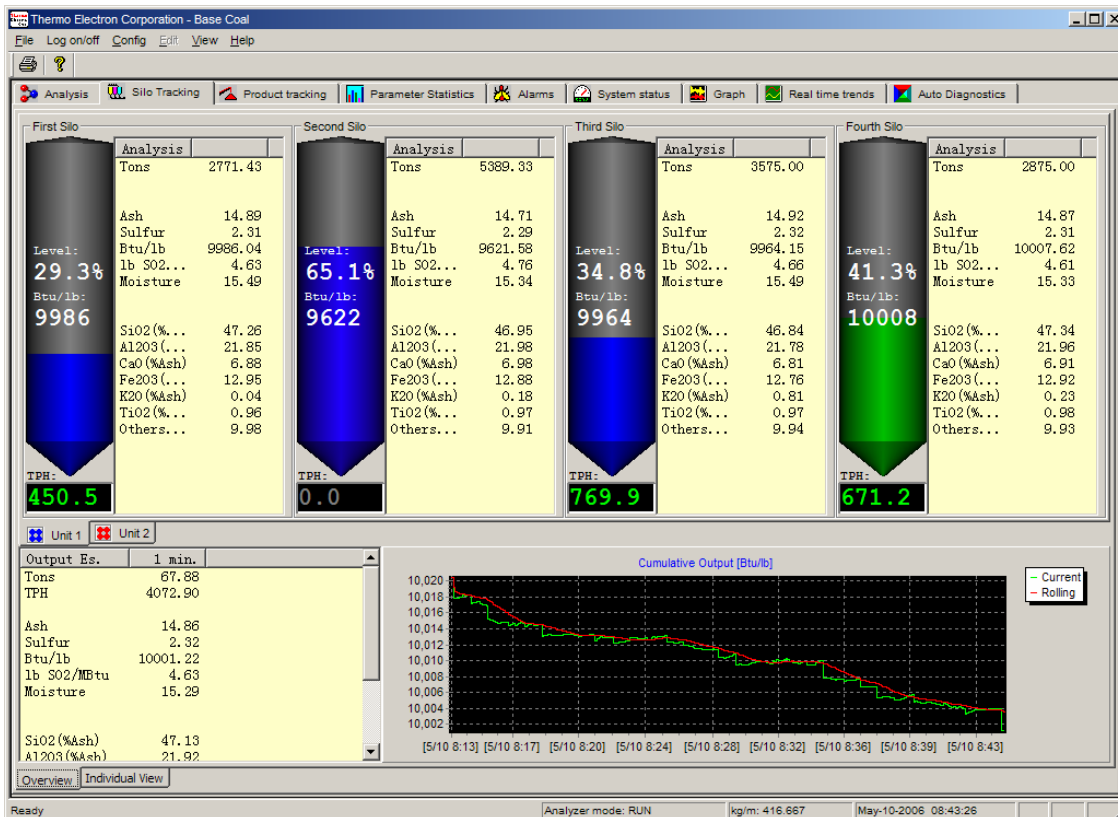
Thermo Electron Corporation - Base Coal

File Log on/off Config Edit View Help

Analysis | Silo Tracking | Product tracking | Parameter Statistics | Alarms | System status | Graph | Real time trends | Auto Diagnostics

First Silo

| Analysis | |
|---|---|
| Tons | 2771.43 |
| Ash | 14.89 |
| Sulfur | 2.31 |
| Btu/lb | 9986.04 |
| lb SO2... | 4.63 |
| Moisture | 15.49 |
| SiO2(%... | 47.26 |
| Al2O3(... | 21.85 |
| CaO(%Ash) | 6.88 |
| Fe2O3(... | 12.95 |
| K2O(%Ash) | 0.04 |
| TiO2(%... | 0.96 |
| Others... | 9.98 |

Level: 29.3%
Btu/lb: 9986
TPH: 450.5

Second Silo

| Analysis | |
|---|---|
| Tons | 5389.33 |
| Ash | 14.71 |
| Sulfur | 2.29 |
| Btu/lb | 9621.58 |
| lb SO2... | 4.76 |
| Moisture | 15.34 |
| SiO2(%... | 46.95 |
| Al2O3(... | 21.98 |
| CaO(%Ash) | 6.98 |
| Fe2O3(... | 12.88 |
| K2O(%Ash) | 0.18 |
| TiO2(%... | 0.97 |
| Others... | 9.91 |

Level: 65.1%
Btu/lb: 9622
TPH: 0.0

Third Silo

| Analysis | |
|---|---|
| Tons | 3575.00 |
| Ash | 14.92 |
| Sulfur | 2.32 |
| Btu/lb | 9964.15 |
| lb SO2... | 4.66 |
| Moisture | 15.49 |
| SiO2(%... | 46.84 |
| Al2O3(... | 21.78 |
| CaO(%Ash) | 6.81 |
| Fe2O3(... | 12.76 |
| K2O(%Ash) | 0.81 |
| TiO2(%... | 0.97 |
| Others... | 9.94 |

Level: 34.8%
Btu/lb: 9964
TPH: 769.9

Fourth Silo

| Analysis | |
|---|---|
| Tons | 2875.00 |
| Ash | 14.87 |
| Sulfur | 2.31 |
| Btu/lb | 10007.62 |
| lb SO2... | 4.61 |
| Moisture | 15.33 |
| SiO2(%... | 47.34 |
| Al2O3(... | 21.96 |
| CaO(%Ash) | 6.91 |
| Fe2O3(... | 12.92 |
| K2O(%Ash) | 0.23 |
| TiO2(%... | 0.98 |
| Others... | 9.93 |

Level: 41.3%
Btu/lb: 10008
TPH: 671.2

Unit 1 | Unit 2

| Output Es. | 1 min. |
|---|---|
| Tons | 67.88 |
| TPH | 4072.90 |
| Ash | 14.86 |
| Sulfur | 2.32 |
| Btu/lb | 10001.22 |
| lb SO2/MBtu | 4.63 |
| Moisture | 15.29 |
| SiO2(%Ash) | 47.13 |
| Al2O3(%Ash) | 21.92 |

Cumulative Output [Btu/lb]

Current
Rolling

10,020
10,018
10,016
10,014
10,012
10,010
10,008
10,006
10,004
10,002

[5/10 8:13] [5/10 8:17] [5/10 8:20] [5/10 8:24] [5/10 8:28] [5/10 8:32] [5/10 8:36] [5/10 8:39] [5/10 8:43]

Overview | Individual View

Ready | Analyzer mode: RUN | kg/m: 416.667 | May-10-2006 08:43:26